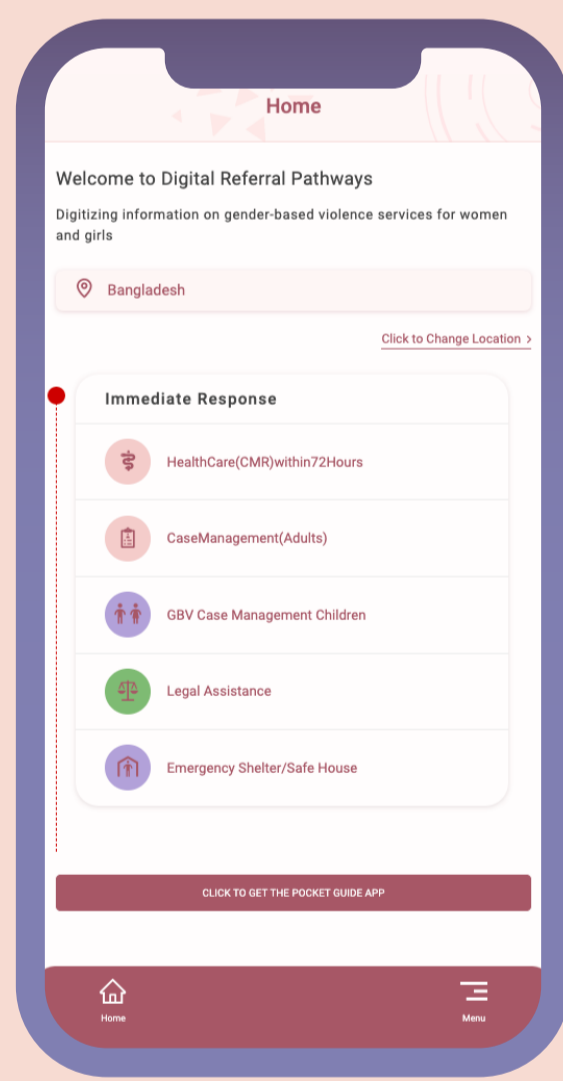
Home

Welcome to Digital Referral Pathways

Digitizing information on gender-based violence services for women and girls

Bangladesh

Click to Change Location >

Immediate Response

HealthCare(CMR)within72Hours

CaseManagement(Adults)

GBV Case Management Children

Legal Assistance

Emergency Shelter/Safe House

CLICK TO GET THE POCKET GUIDE APP

Home

Menu